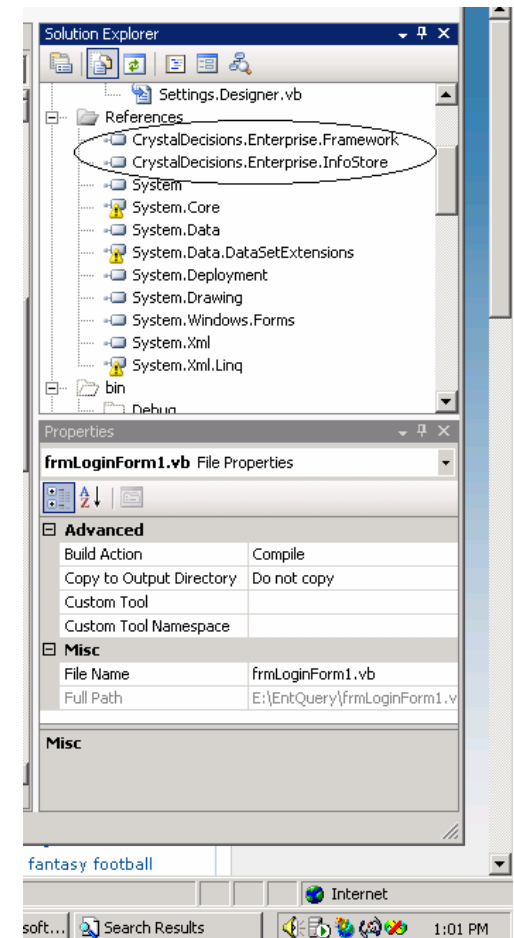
Solution Explorer

Settings.Designer.vb

References

CrystalDecisions.Enterprise.Framework

CrystalDecisions.Enterprise.InfoStore

System

System.Core

System.Data

System.Data.DataSetExtensions

System.Deployment

System.Drawing

System.Windows.Forms

System.Xml

System.Xml.Linq

bin

Debug

Properties

**frmLoginForm1.vb** File Properties

| | |
|---|---|
| **Advanced** | |
| Build Action | Compile |
| Copy to Output Directory | Do not copy |
| Custom Tool | |
| Custom Tool Namespace | |
| **Misc** | |
| File Name | frmLoginForm1.vb |
| Full Path | E:\EntQuery\frmLoginForm1.v |

**Misc**

fantasy football

Internet

soft... Search Results 1:01 PM